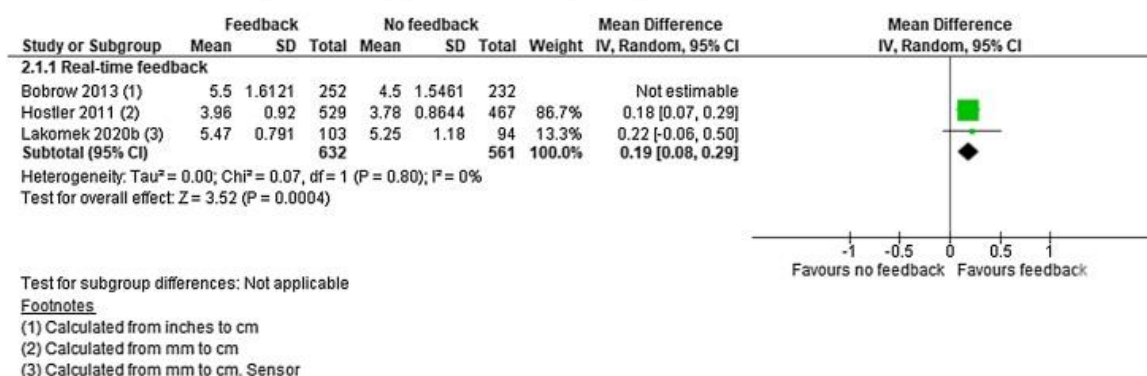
| Study or Subgroup | Feedback Mean | Feedback SD | Feedback Total | No feedback Mean | No feedback SD | No feedback Total | Weight | Mean Difference IV, Random, 95% CI |
|---|---|---|---|---|---|---|---|---|
| **2.1.1 Real-time feedback** | | | | | | | | |
| Bobrow 2013 (1) | 5.5 | 1.6121 | 252 | 4.5 | 1.5461 | 232 | | Not estimable |
| Hostler 2011 (2) | 3.96 | 0.92 | 529 | 3.78 | 0.8644 | 467 | 86.7% | 0.18 [0.07, 0.29] |
| Lakomek 2020b (3) | 5.47 | 0.791 | 103 | 5.25 | 1.18 | 94 | 13.3% | 0.22 [-0.06, 0.50] |
| **Subtotal (95% CI)** | | | **632** | | | **561** | **100.0%** | **0.19 [0.08, 0.29]** |

Heterogeneity: Tau² = 0.00; Chi² = 0.07, df = 1 (P = 0.80); I² = 0%
Test for overall effect: Z = 3.52 (P = 0.0004)

Mean Difference
IV, Random, 95% CI

-1 -0.5 0 0.5 1
Favours no feedback Favours feedback

Test for subgroup differences: Not applicable
Footnotes
(1) Calculated from inches to cm
(2) Calculated from mm to cm
(3) Calculated from mm to cm. Sensor